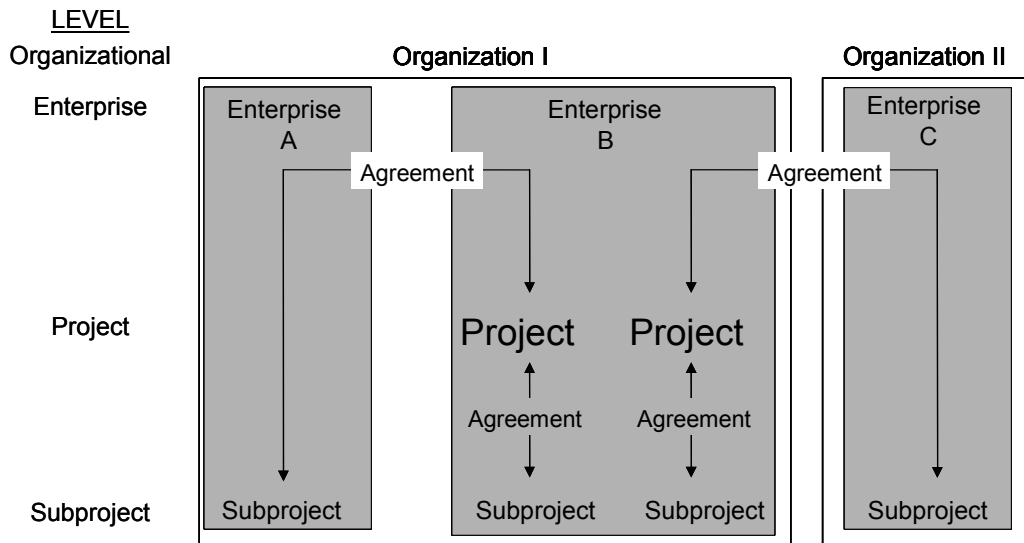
LEVEL

Organizational

Enterprise

Project

Subproject

Organization I

Enterprise A

Agreement

Subproject

Enterprise B

Project

Agreement

Subproject

Project

Agreement

Subproject

Agreement

Organization II

Enterprise C

Subproject